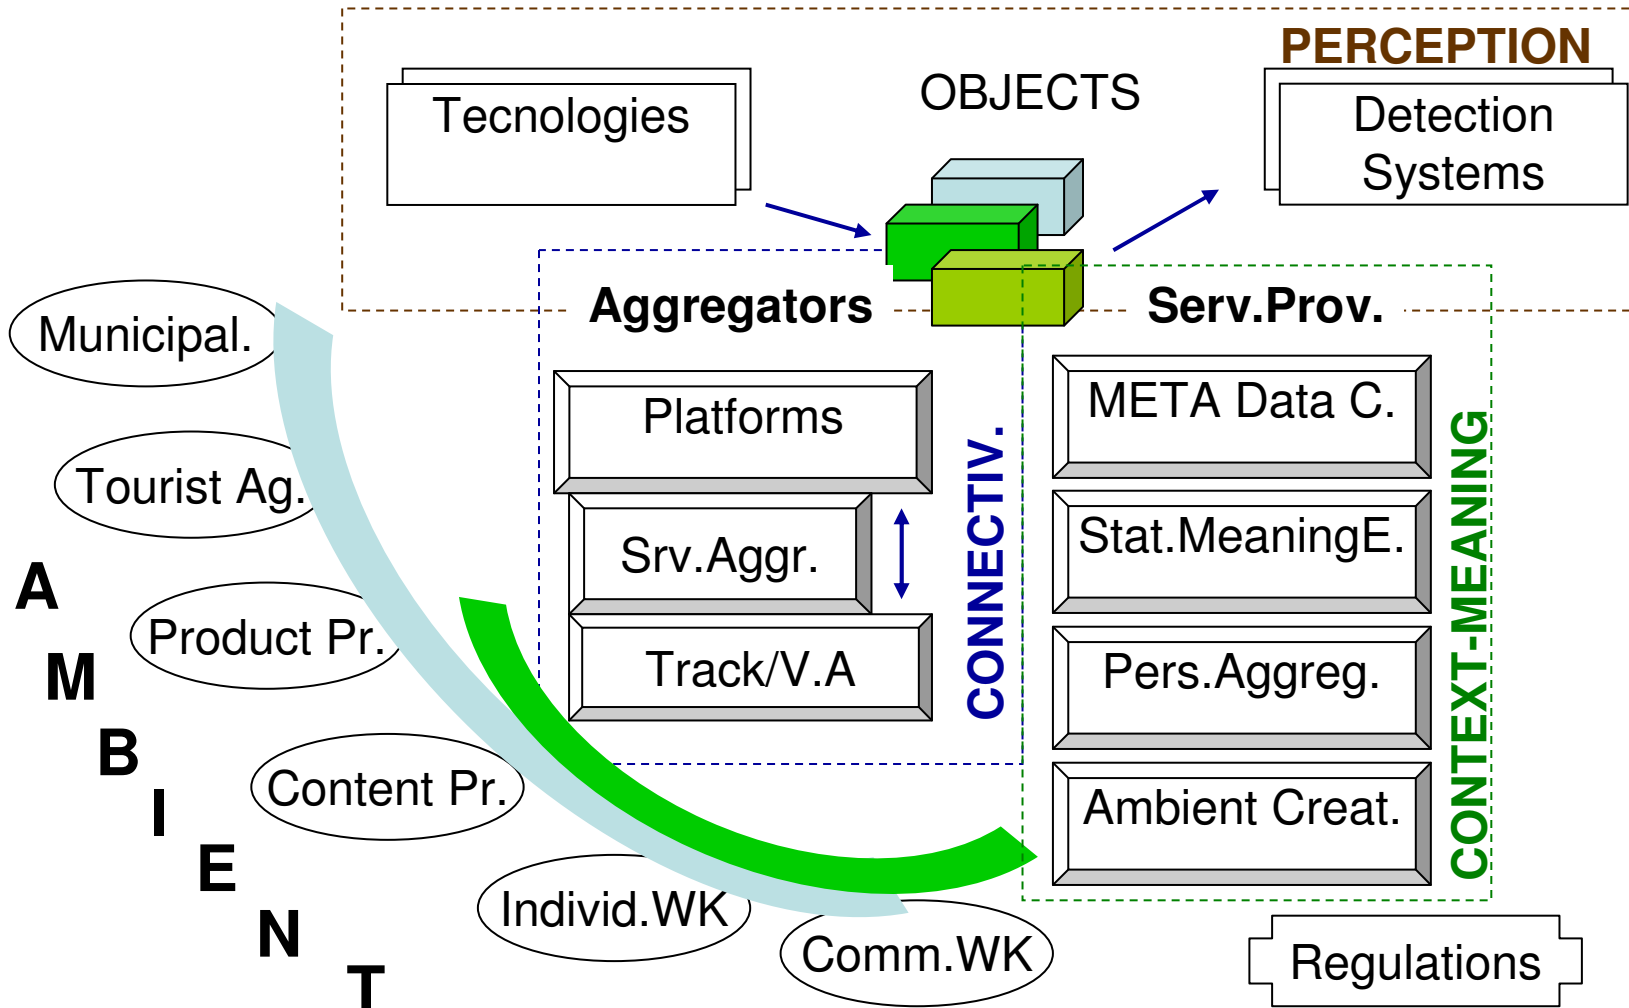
PERCEPTION

Tecnologies

OBJECTS

Detection Systems

Aggregators

Serv.Prov.

Municipal.

Tourist Ag.

Product Pr.

Content Pr.

Individ.WK

Comm.WK

Platforms

Srv.Aggr.

Track/V.A

CONNECTIV.

META Data C.

Stat.MeaningE.

Pers.Aggreg.

Ambient Creat.

CONTEXT-MEANING

Regulations

A
M
B
I
E
N
T